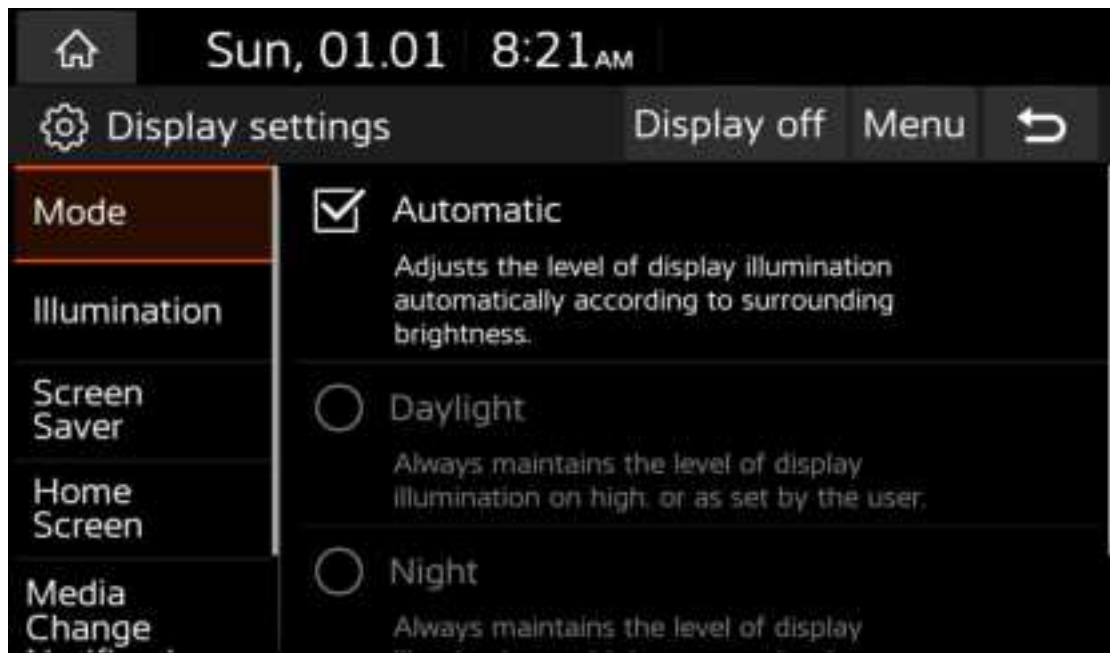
Sun, 01.01 8:21AM

Display settings

Display off Menu

Mode

Illumination

Screen Saver

Home Screen

Media Change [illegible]

Automatic

Adjusts the level of display illumination automatically according to surrounding brightness.

Daylight

Always maintains the level of display illumination on high, or as set by the user.

Night

Always maintains the level of display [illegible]